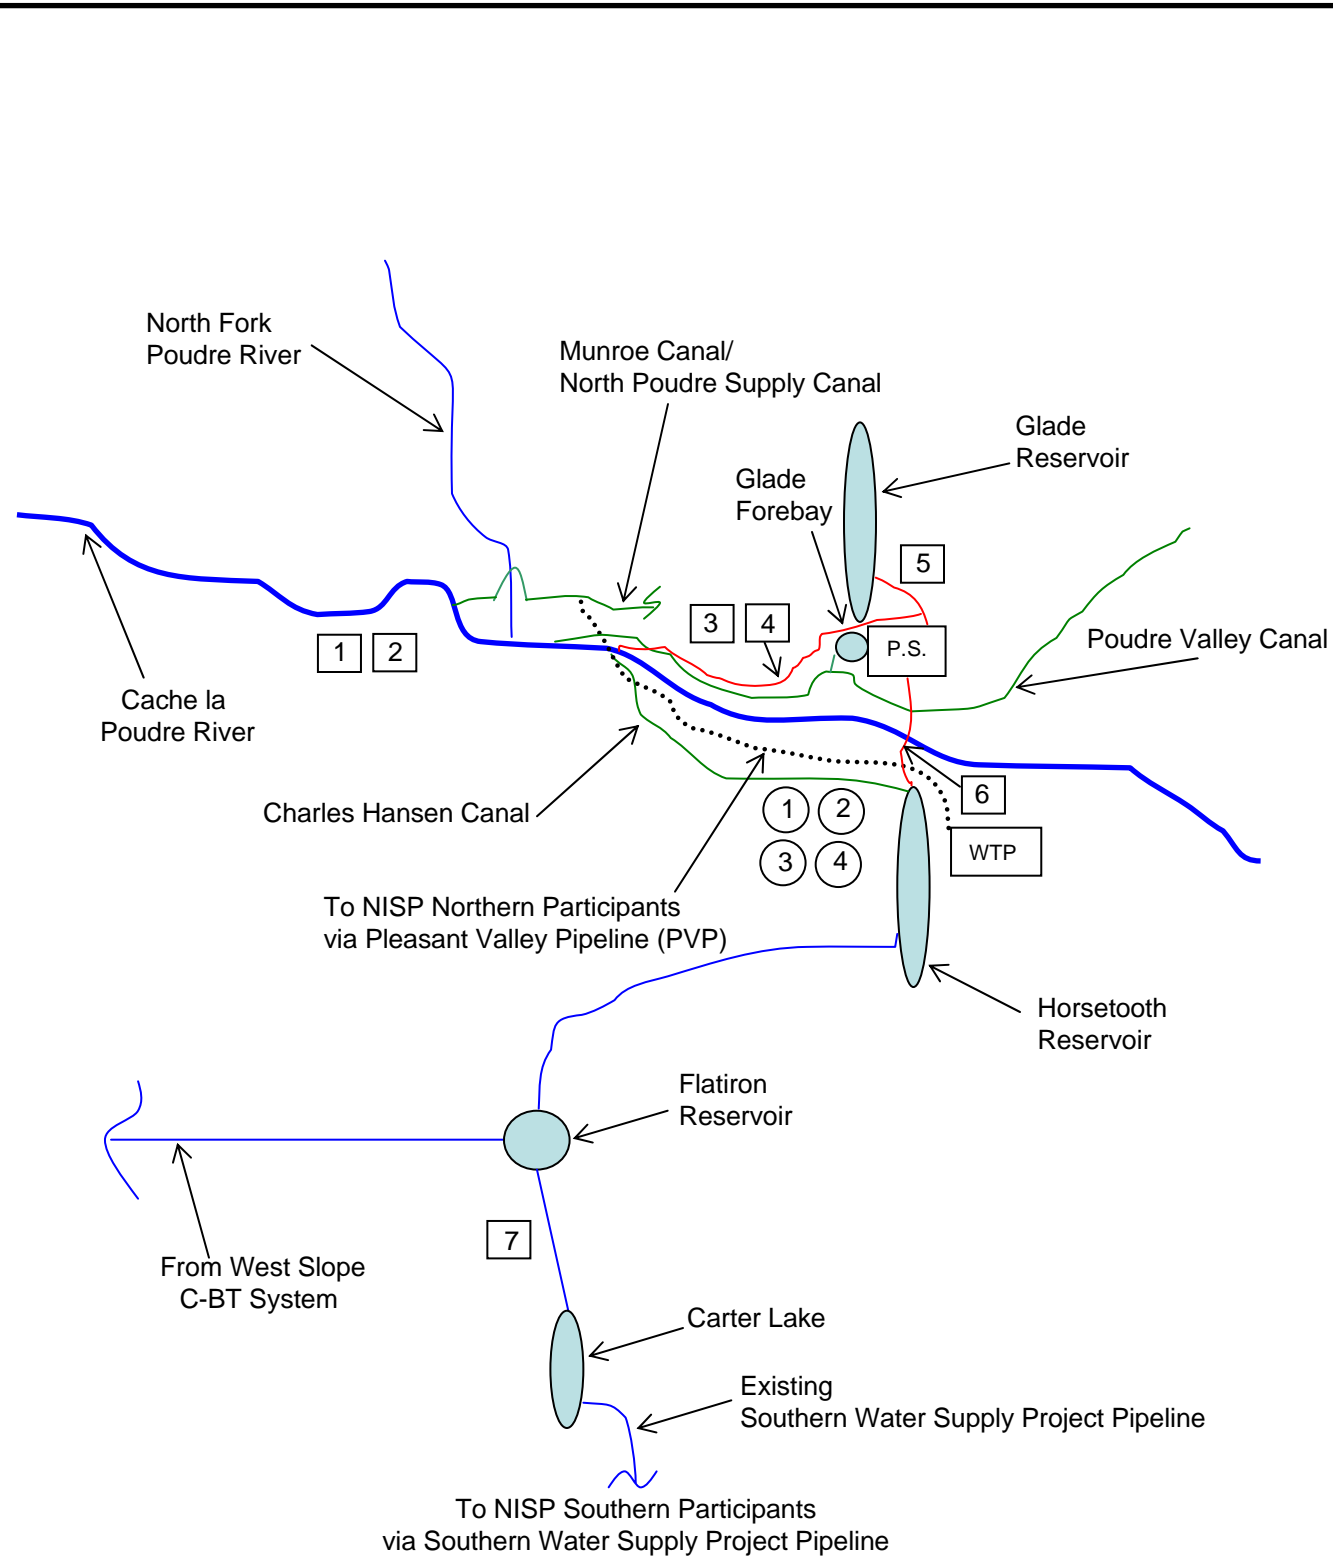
North Fork
Poudre River

Munroe Canal/
North Poudre Supply Canal

Glade
Reservoir

Glade
Forebay

5

3

4

P.S.

Poudre Valley Canal

1

2

Cache la
Poudre River

Charles Hansen Canal

6

1

2

3

4

WTP

To NISP Northern Participants
via Pleasant Valley Pipeline (PVP)

Horsetooth
Reservoir

Flatiron
Reservoir

From West Slope
C-BT System

7

Carter Lake

Existing
Southern Water Supply Project Pipeline

To NISP Southern Participants
via Southern Water Supply Project Pipeline